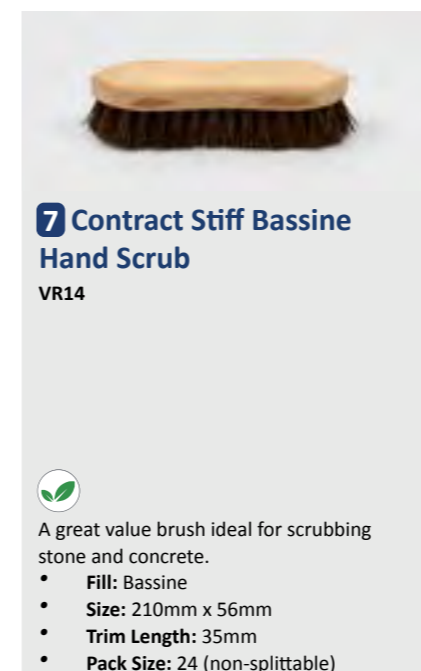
7 Contract Stiff Bassine Hand Scrub

VR14

A great value brush ideal for scrubbing stone and concrete.

- **Fill:** Bassine
- **Size:** 210mm x 56mm
- **Trim Length:** 35mm
- **Pack Size:** 24 (non-splittable)